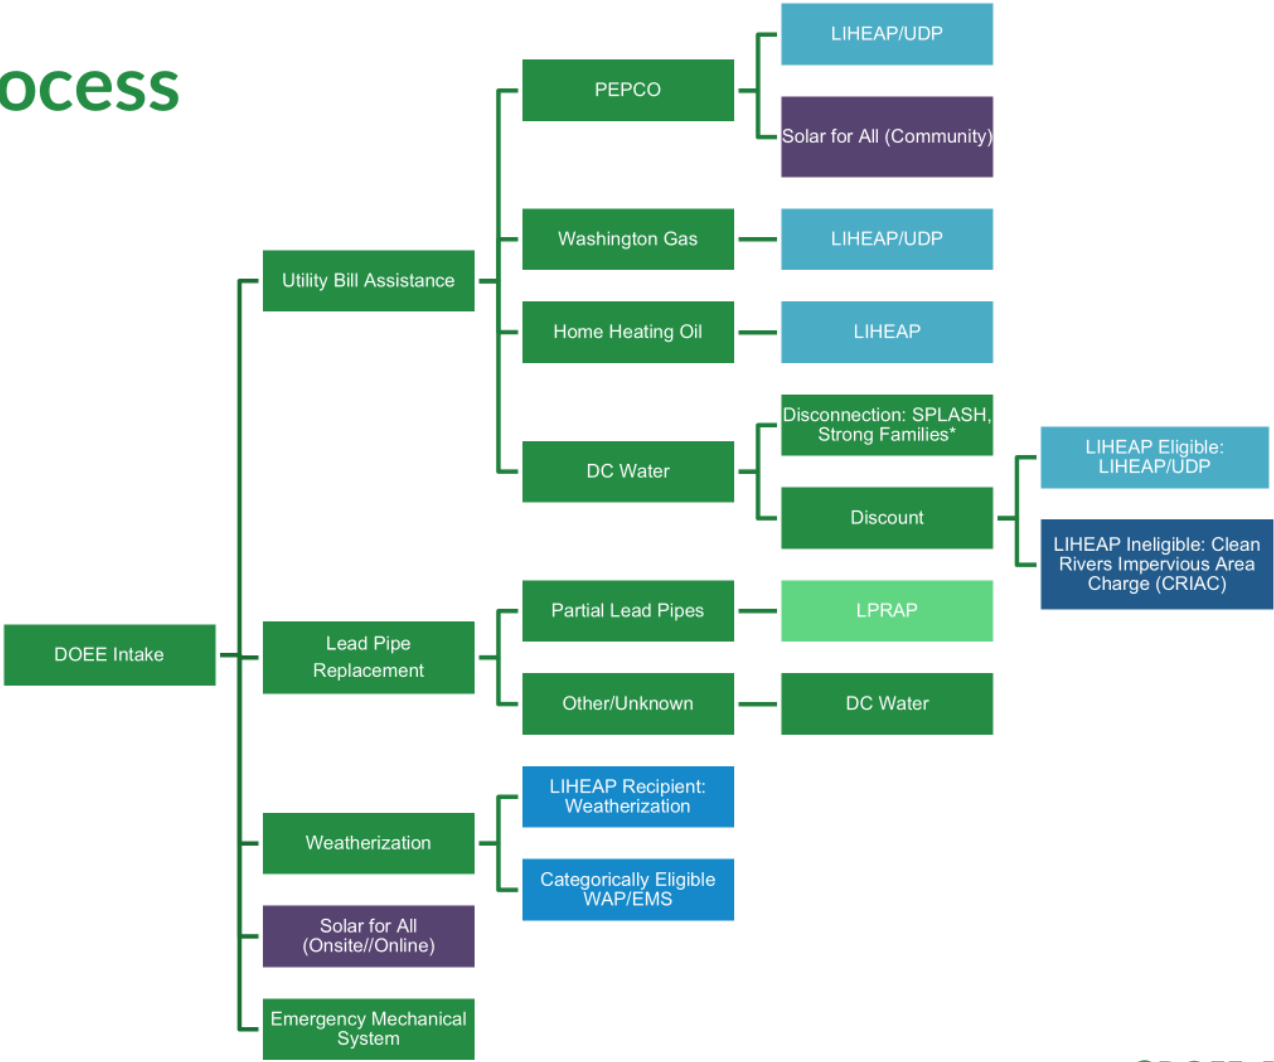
ocess

DOEE Intake

Utility Bill Assistance

PEPCO

LIHEAP/UDP

Solar for All (Community)

Washington Gas

LIHEAP/UDP

Home Heating Oil

LIHEAP

DC Water

Disconnection: SPLASH, Strong Families*

Discount

LIHEAP Eligible: LIHEAP/UDP

LIHEAP Ineligible: Clean Rivers Impervious Area Charge (CRIAC)

Lead Pipe Replacement

Partial Lead Pipes

LPRAP

Other/Unknown

DC Water

Weatherization

LIHEAP Recipient: Weatherization

Categorically Eligible WAP/EMS

Solar for All (Onsite//Online)

Emergency Mechanical System